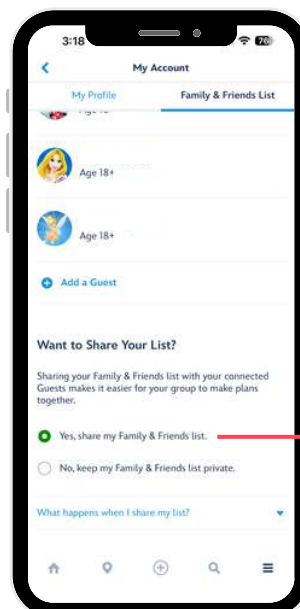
3:18

76

My Account

My Profile

Family & Friends List

Age 18+

Age 18+

Age 18+

Add a Guest

Want to Share Your List?

Sharing your Family & Friends list with your connected Guests makes it easier for your group to make plans together.

Yes, share my Family & Friends list.

No, keep my Family & Friends list private.

What happens when I share my list?